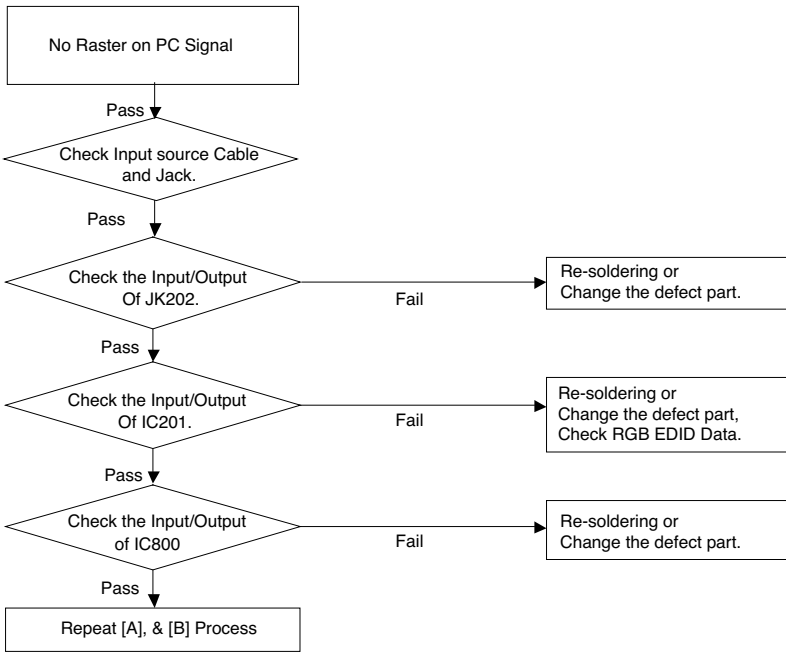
No Raster on PC Signal

Pass

Check Input source Cable and Jack.

Pass

Check the Input/Output Of JK202.

Fail

Re-soldering or Change the defect part.

Pass

Check the Input/Output Of IC201.

Fail

Re-soldering or Change the defect part, Check RGB EDID Data.

Pass

Check the Input/Output of IC800

Fail

Re-soldering or Change the defect part.

Pass

Repeat [A], & [B] Process